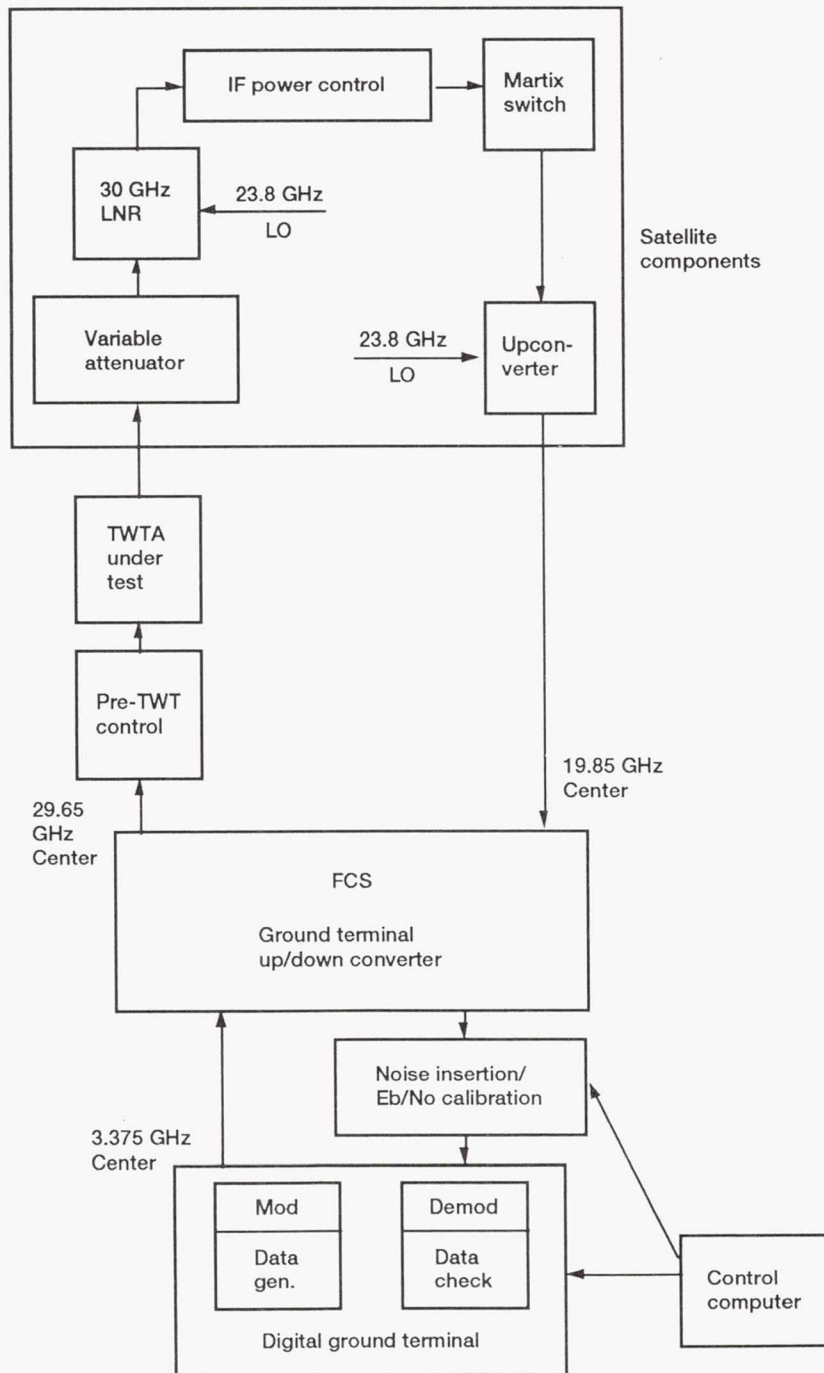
IF power control

Martix switch

30 GHz LNR

23.8 GHz LO

Satellite components

Variable attenuator

23.8 GHz LO

Upconverter

TWTA under test

Pre-TWT control

19.85 GHz Center

29.65 GHz Center

FCS

Ground terminal up/down converter

Noise insertion/ Eb/No calibration

3.375 GHz Center

Mod

Data gen.

Demod

Data check

Control computer

Digital ground terminal